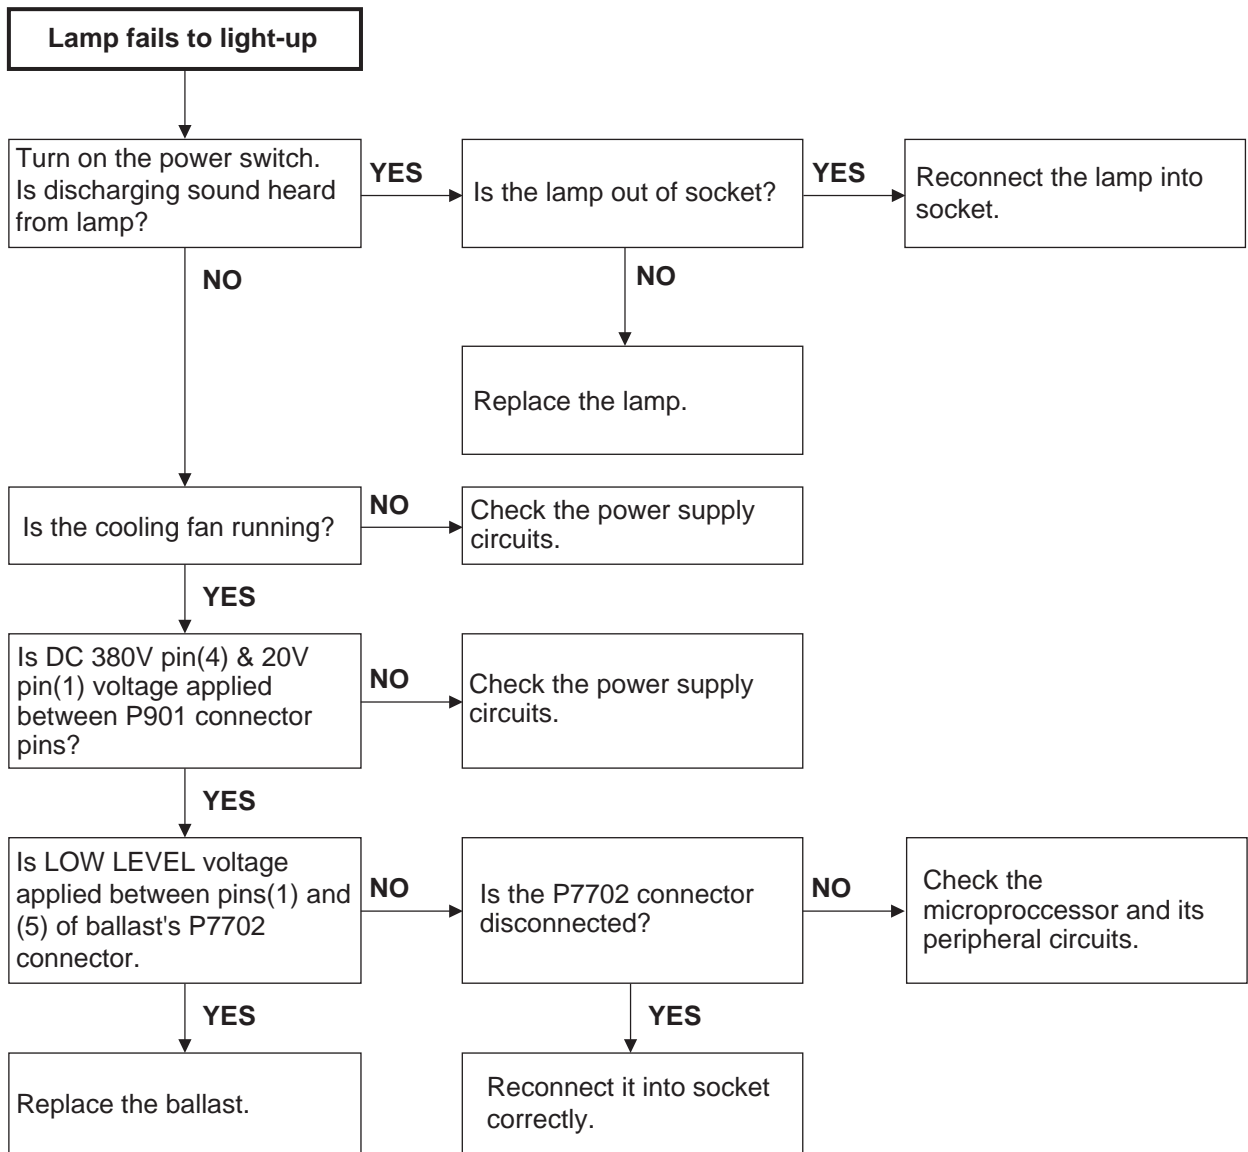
Lamp fails to light-up

Turn on the power switch. Is discharging sound heard from lamp?

YES

Is the lamp out of socket?

YES

Reconnect the lamp into socket.

NO

Replace the lamp.

NO

Is the cooling fan running?

NO

Check the power supply circuits.

YES

Is DC 380V pin(4) & 20V pin(1) voltage applied between P901 connector pins?

NO

Check the power supply circuits.

YES

Is LOW LEVEL voltage applied between pins(1) and (5) of ballast's P7702 connector.

NO

Is the P7702 connector disconnected?

NO

Check the microproccessor and its peripheral circuits.

YES

Replace the ballast.

YES

Reconnect it into socket correctly.